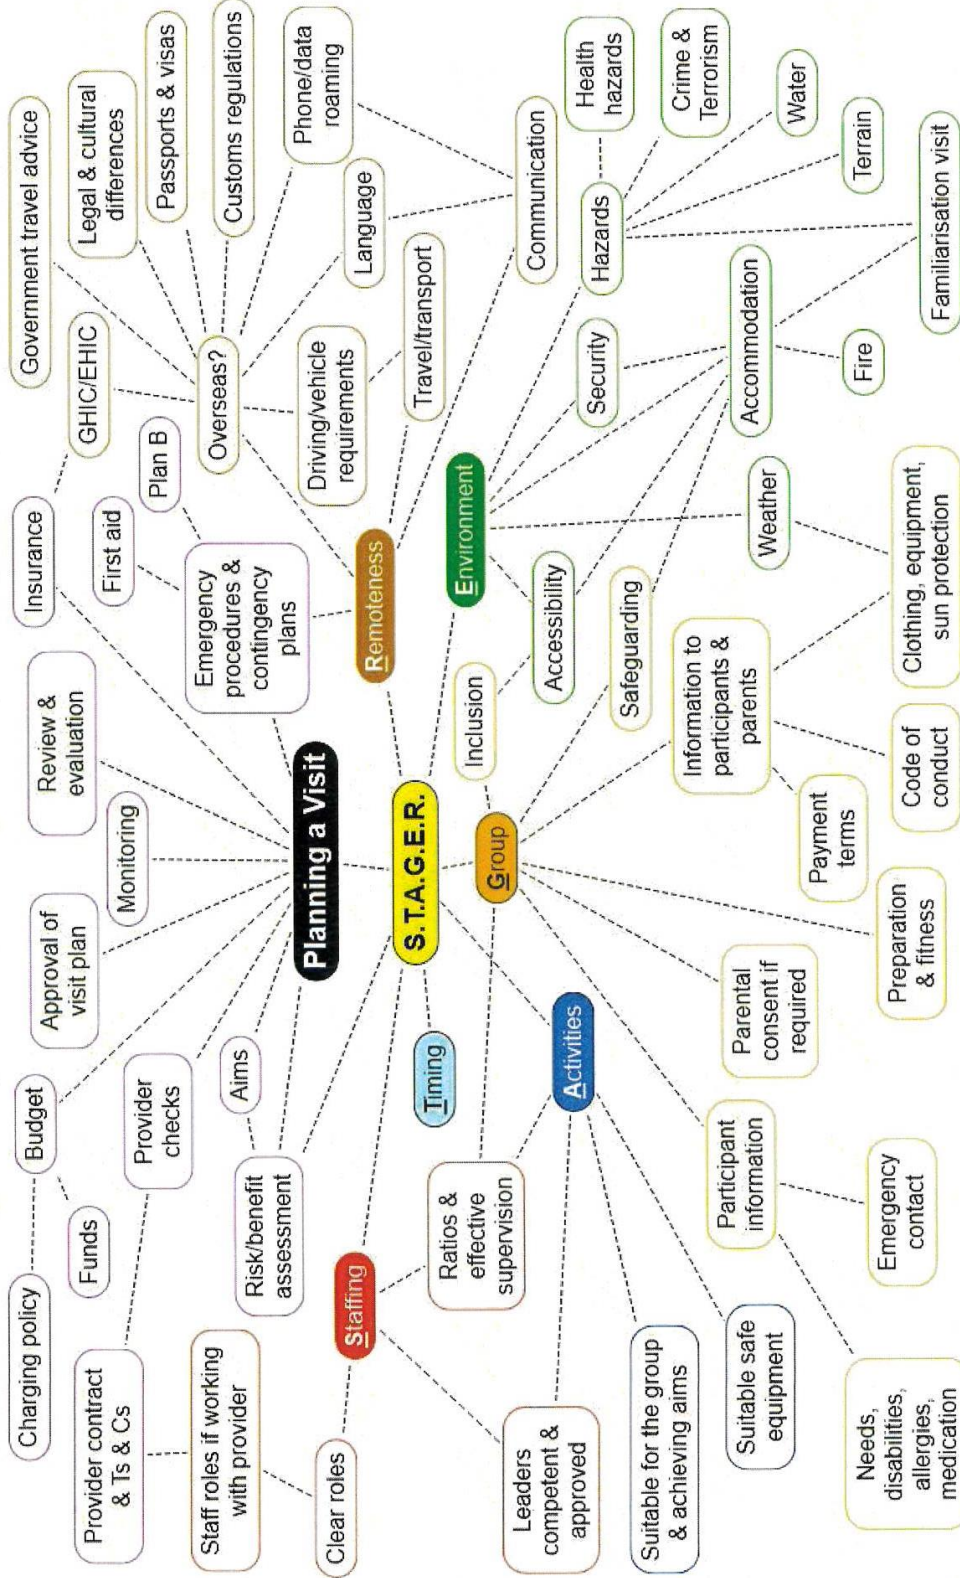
Planning a Visit

S.T.A.G.E.R.

Staffing

Timing

Activities

Group

Environment

Remoteness

Government travel advice

Legal & cultural differences

Passports & visas

Customs regulations

Phone/data roaming

Communication

Health hazards

Crime & Terrorism

Water

Terrain

Familiarisation visit

Hazards

Language

Overseas?

GHIC/EHIC

Travel/transport

Driving/vehicle requirements

Security

Accommodation

Fire

Insurance

Plan B

First aid

Emergency procedures & contingency plans

Weather

Clothing, equipment, sun protection

Accessibility

Safeguarding

Inclusion

Information to participants & parents

Code of conduct

Payment terms

Review & evaluation

Monitoring

Approval of visit plan

Preparation & fitness

Parental consent if required

Budget

Provider checks

Aims

Funds

Charging policy

Risk/benefit assessment

Ratios & effective supervision

Participant information

Emergency contact

Provider contract & Ts & Cs

Staff roles if working with provider

Clear roles

Leaders competent & approved

Suitable for the group & achieving aims

Suitable safe equipment

Needs, disabilities, allergies, medication